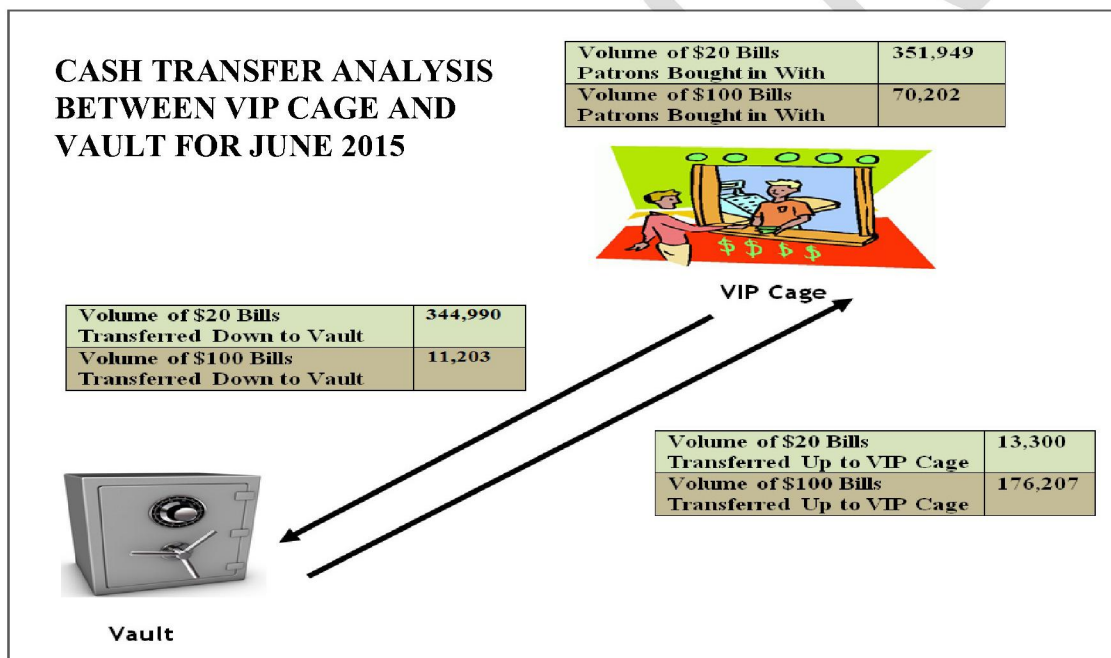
CASH TRANSFER ANALYSIS BETWEEN VIP CAGE AND VAULT FOR JUNE 2015

| Volume of \$20 Bills Patrons Bought in With | 351,949 |
|---|---|
| Volume of \$100 Bills Patrons Bought in With | 70,202 |

$ $ $ $

VIP Cage

| Volume of \$20 Bills Transferred Down to Vault | 344,990 |
|---|---|
| Volume of \$100 Bills Transferred Down to Vault | 11,203 |

| Volume of \$20 Bills Transferred Up to VIP Cage | 13,300 |
|---|---|
| Volume of \$100 Bills Transferred Up to VIP Cage | 176,207 |

Vault